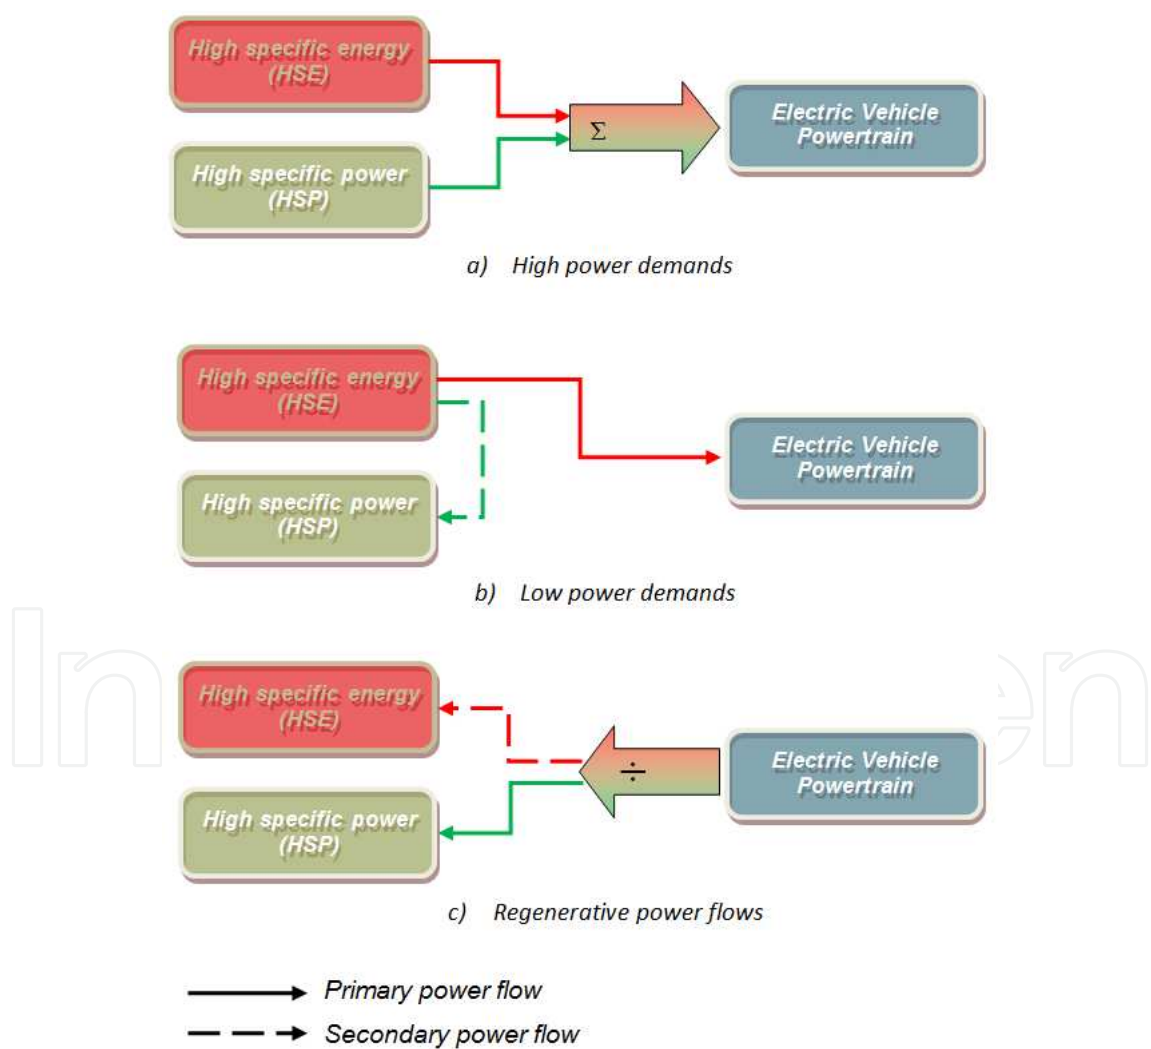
High specific energy (HSE)

High specific power (HSP)

$\Sigma$

Electric Vehicle Powertrain

a) High power demands

High specific energy (HSE)

High specific power (HSP)

Electric Vehicle Powertrain

b) Low power demands

High specific energy (HSE)

High specific power (HSP)

$\div$

Electric Vehicle Powertrain

c) Regenerative power flows

Primary power flow

Secondary power flow

IntechOpen